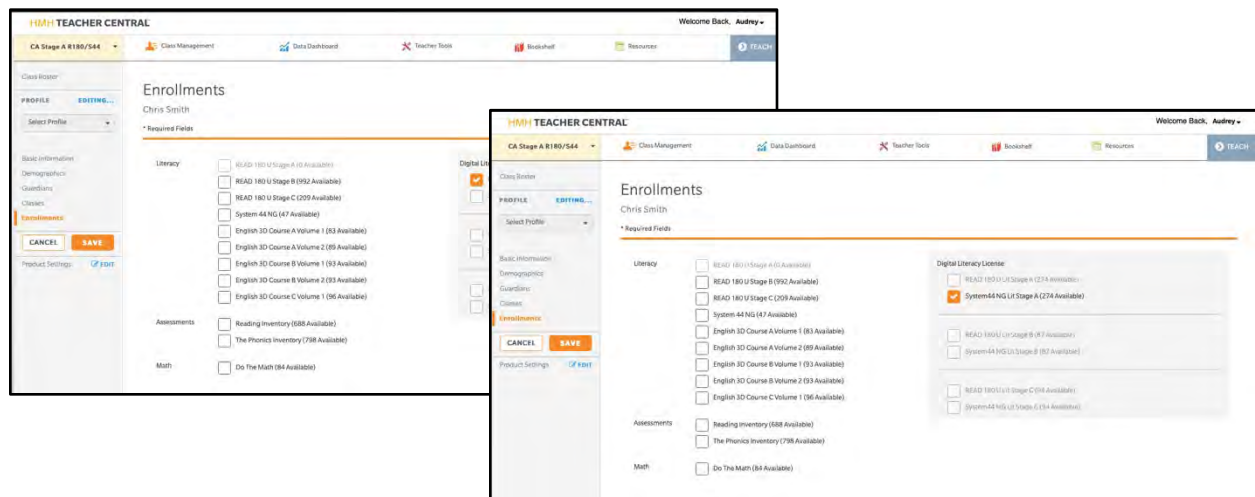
HMH TEACHER CENTRAL

Welcome Back, Audrey

CA Stage A R180/S44

Class Management

Data Dashboard

Teacher Tools

Bookshelf

Resources

TEACH

Class Roster

PROFILE EDITING...

Select Profile

Basic Information
Demographics
Guardians
Classes
Enrollments

CANCEL SAVE

Product Settings EDIT

Enrollments

Chris Smith

* Required Fields

Literacy

READ 180 U Stage A (0 Available)
READ 180 U Stage B (992 Available)
READ 180 U Stage C (209 Available)
System 44 NG (47 Available)
English 3D Course A Volume 1 (83 Available)
English 3D Course A Volume 2 (89 Available)
English 3D Course B Volume 1 (93 Available)
English 3D Course B Volume 2 (93 Available)
English 3D Course C Volume 1 (96 Available)

Digital Lit

Assessments

Reading Inventory (688 Available)
The Phonics Inventory (798 Available)

Math

Do The Math (84 Available)

HMH TEACHER CENTRAL

Welcome Back, Audrey

CA Stage A R180/S44

Class Management

Data Dashboard

Teacher Tools

Bookshelf

Resources

TEACH

Class Roster

PROFILE EDITING...

Select Profile

Basic Information
Demographics
Guardians
Classes
Enrollments

CANCEL SAVE

Product Settings EDIT

Enrollments

Chris Smith

* Required Fields

Literacy

READ 180 U Stage A (0 Available)
READ 180 U Stage B (992 Available)
READ 180 U Stage C (209 Available)
System 44 NG (47 Available)
English 3D Course A Volume 1 (83 Available)
English 3D Course A Volume 2 (89 Available)
English 3D Course B Volume 1 (93 Available)
English 3D Course B Volume 2 (93 Available)
English 3D Course C Volume 1 (96 Available)

Digital Literacy License

READ 180 U Lit Stage A (274 Available)
System44 NG Lit Stage A (274 Available)

READ 180 U Lit Stage B (87 Available)
System44 NG Lit Stage B (87 Available)

READ 180 U Lit Stage C (94 Available)
System44 NG Lit Stage C (94 Available)

Assessments

Reading Inventory (688 Available)
The Phonics Inventory (798 Available)

Math

Do The Math (84 Available)